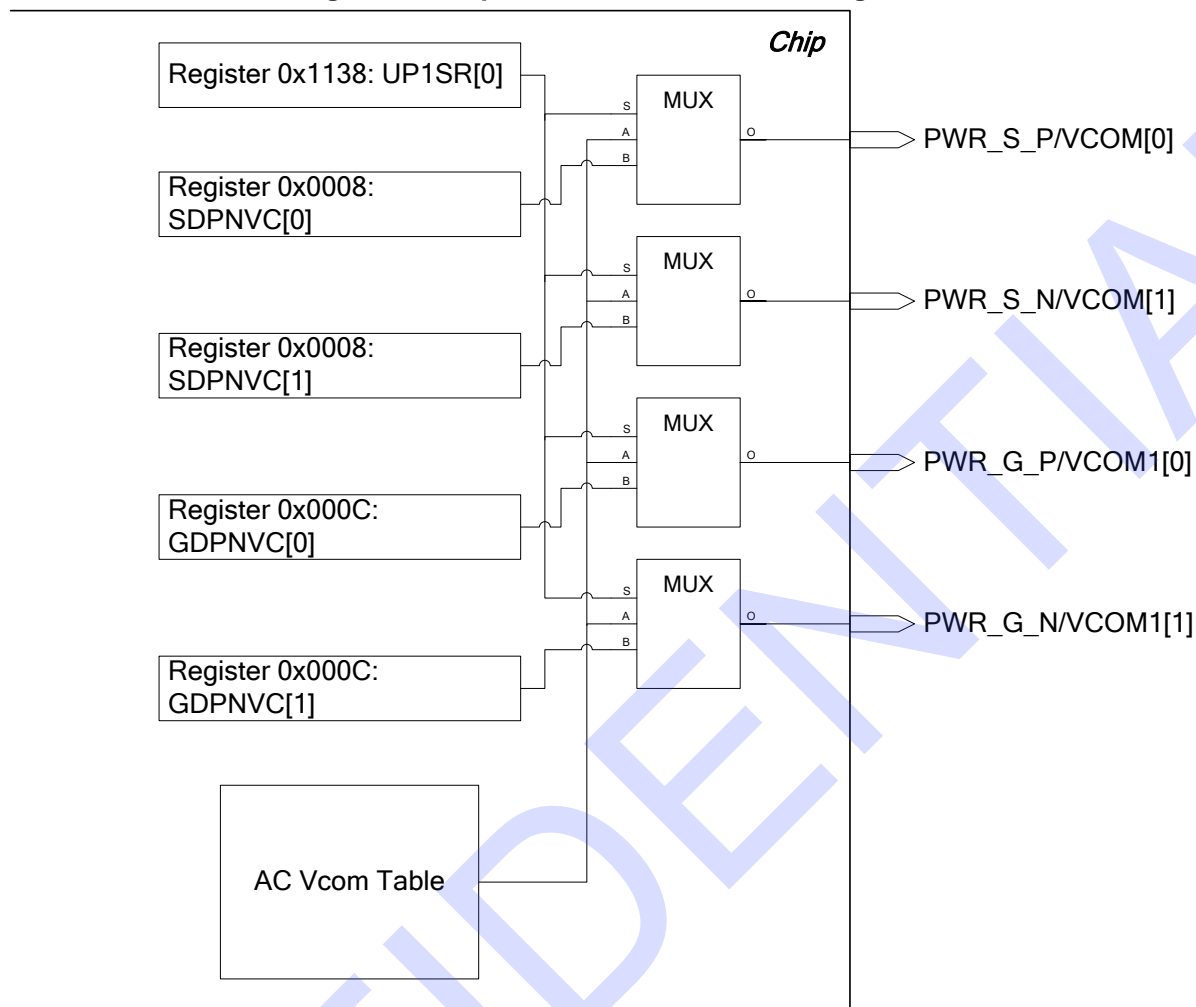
Chip

Register 0x1138: UP1SR[0]

MUX
S
A
B
O

PWR_S_P/VCOM[0]

Register 0x0008: SDPNVC[0]

MUX
S
A
B
O

PWR_S_N/VCOM[1]

Register 0x0008: SDPNVC[1]

MUX
S
A
B
O

PWR_G_P/VCOM1[0]

Register 0x000C: GDPNVC[0]

MUX
S
A
B
O

PWR_G_N/VCOM1[1]

Register 0x000C: GDPNVC[1]

AC Vcom Table